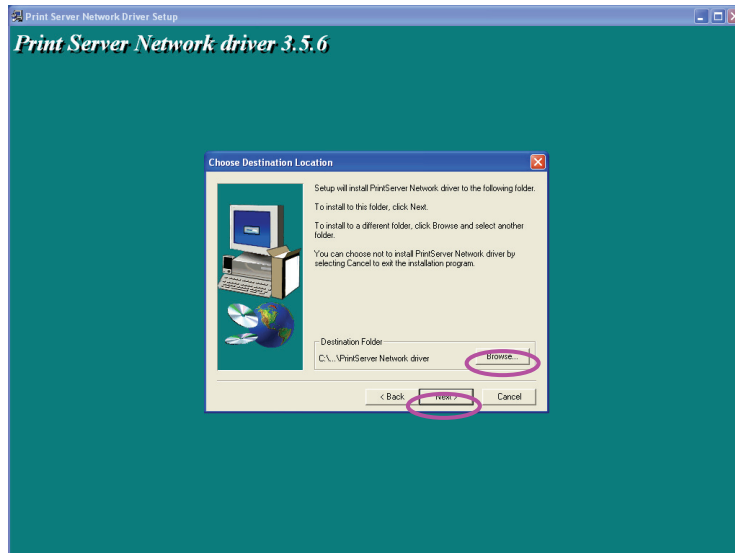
Print Server Network Driver Setup

Print Server Network driver 3.5.6

Choose Destination Location

Setup will install PrintServer Network driver to the following folder.

To install to this folder, click Next.

To install to a different folder, click Browse and select another folder.

You can choose not to install PrintServer Network driver by selecting Cancel to exit the installation program.

Destination Folder

C:\...\PrintServer Network driver

Browse...

< Back

Next >

Cancel